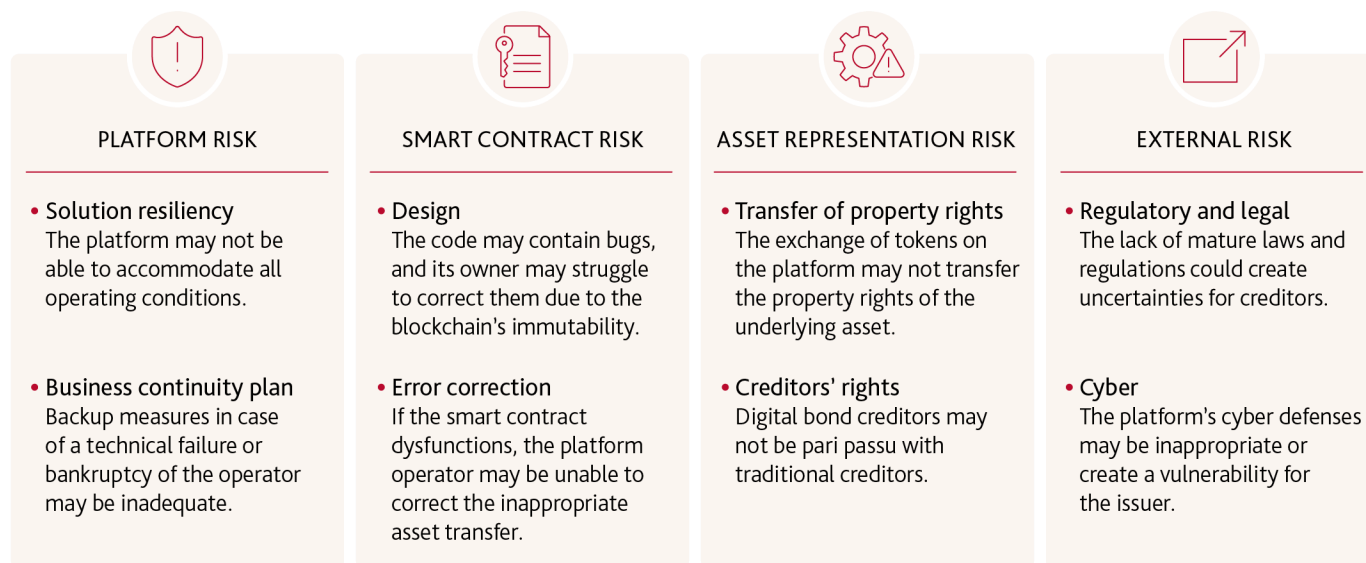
PLATFORM RISK

• Solution resiliency
The platform may not be able to accommodate all operating conditions.

• Business continuity plan
Backup measures in case of a technical failure or bankruptcy of the operator may be inadequate.

SMART CONTRACT RISK

• Design
The code may contain bugs, and its owner may struggle to correct them due to the blockchain's immutability.

• Error correction
If the smart contract dysfunctions, the platform operator may be unable to correct the inappropriate asset transfer.

ASSET REPRESENTATION RISK

• Transfer of property rights
The exchange of tokens on the platform may not transfer the property rights of the underlying asset.

• Creditors' rights
Digital bond creditors may not be pari passu with traditional creditors.

EXTERNAL RISK

• Regulatory and legal
The lack of mature laws and regulations could create uncertainties for creditors.

• Cyber
The platform's cyber defenses may be inappropriate or create a vulnerability for the issuer.